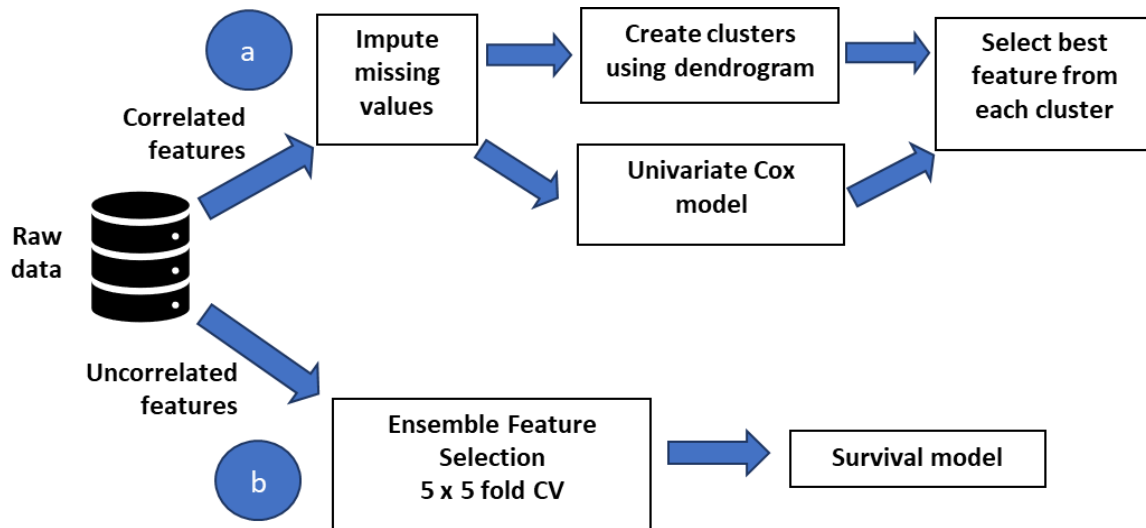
a

Correlated features

Raw data

Uncorrelated features

b

Impute missing values

Create clusters using dendrogram

Select best feature from each cluster

Univariate Cox model

Ensemble Feature Selection
5 x 5 fold CV

Survival model